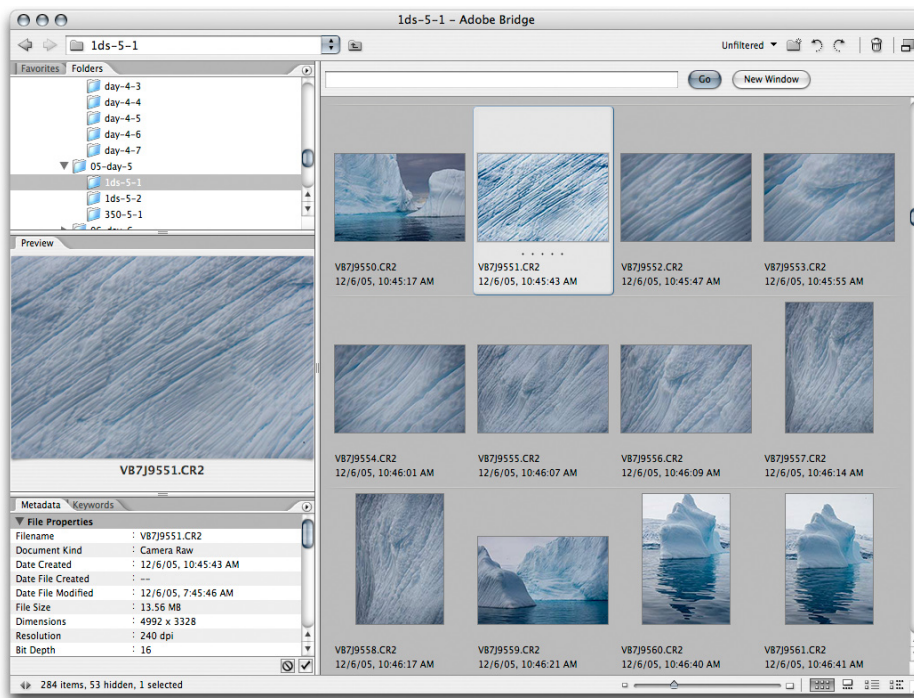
1ds-5-1 - Adobe Bridge

1ds-5-1

Unfiltered

Favorites Folders

day-4-3
day-4-4
day-4-5
day-4-6
day-4-7
05-day-5
1ds-5-1
1ds-5-2
350-5-1

Go

New Window

VB7J9550.CR2
12/6/05, 10:45:17 AM

VB7J9551.CR2
12/6/05, 10:45:43 AM

VB7J9552.CR2
12/6/05, 10:45:47 AM

VB7J9553.CR2
12/6/05, 10:45:55 AM

Preview

VB7J9551.CR2

VB7J9554.CR2
12/6/05, 10:46:01 AM

VB7J9555.CR2
12/6/05, 10:46:07 AM

VB7J9556.CR2
12/6/05, 10:46:09 AM

VB7J9557.CR2
12/6/05, 10:46:14 AM

Metadata Keywords

File Properties

| | |
|---|---|
| Filename | VB7J9551.CR2 |
| Document Kind | Camera Raw |
| Date Created | 12/6/05, 10:45:43 AM |
| Date File Created | -- |
| Date File Modified | 12/6/05, 7:45:46 AM |
| File Size | 13.56 MB |
| Dimensions | 4992 x 3328 |
| Resolution | 240 dpi |
| Bit Depth | 16 |

VB7J9558.CR2
12/6/05, 10:46:17 AM

VB7J9559.CR2
12/6/05, 10:46:21 AM

VB7J9560.CR2
12/6/05, 10:46:40 AM

VB7J9561.CR2
12/6/05, 10:46:41 AM

284 items, 53 hidden, 1 selected